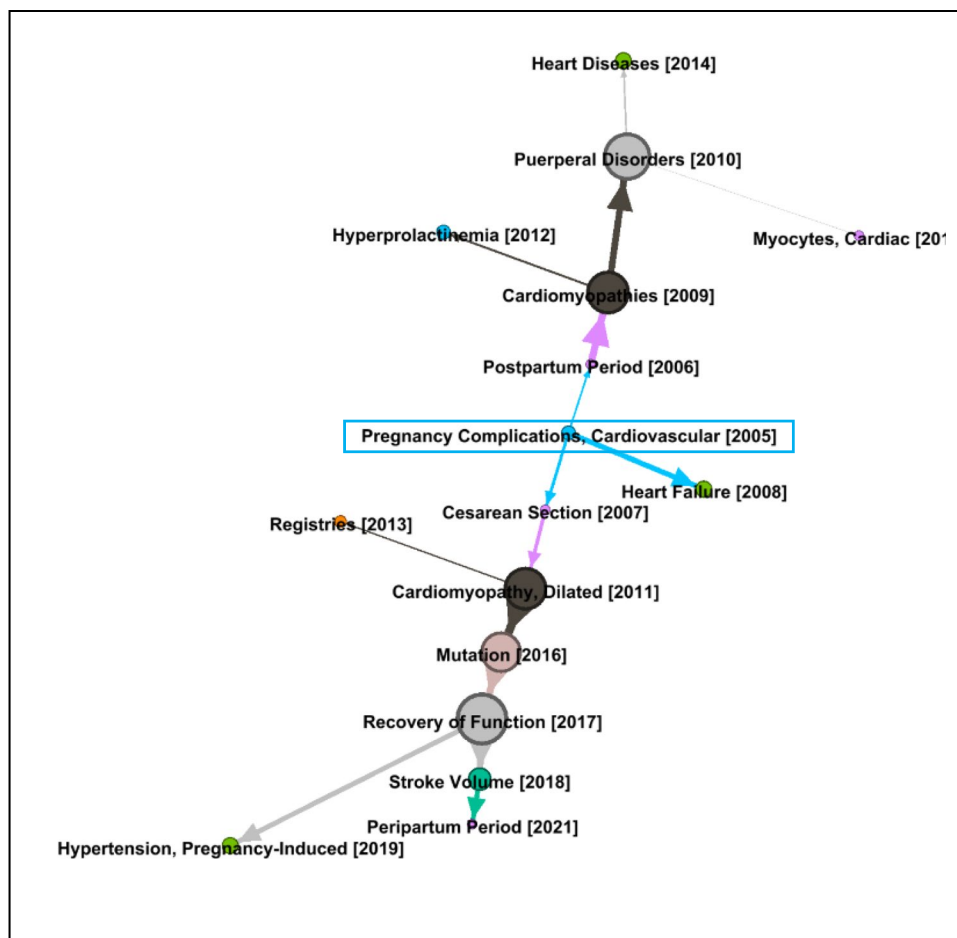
Heart Diseases [2014]

Puerperal Disorders [2010]

Hyperprolactinemia [2012]

Myocytes, Cardiac [201

Cardiomyopathies [2009]

Postpartum Period [2006]

Pregnancy Complications, Cardiovascular [2005]

Heart Failure [2008]

Registries [2013]

Cesarean Section [2007]

Cardiomyopathy, Dilated [2011]

Mutation [2016]

Recovery of Function [2017]

Stroke Volume [2018]

Peripartum Period [2021]

Hypertension, Pregnancy-Induced [2019]